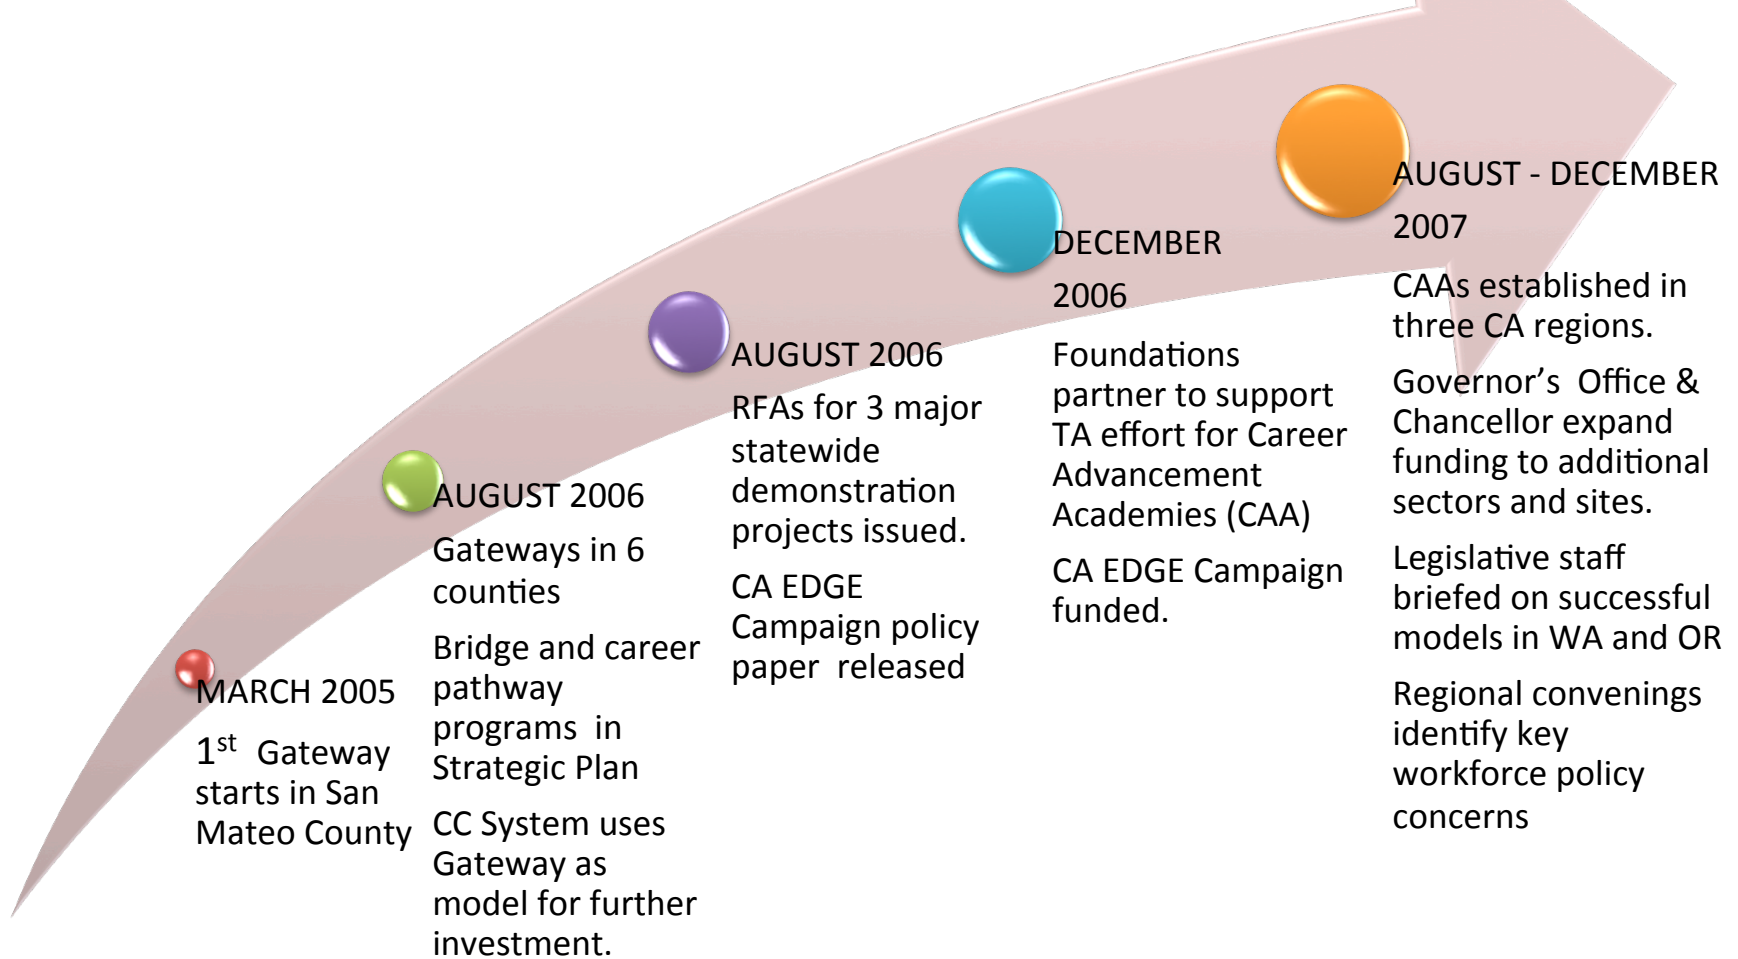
MARCH 2005

1$^{st}$ Gateway starts in San Mateo County

AUGUST 2006

Gateways in 6 counties

Bridge and career pathway programs in Strategic Plan

CC System uses Gateway as model for further investment.

AUGUST 2006

RFAs for 3 major statewide demonstration projects issued.

CA EDGE Campaign policy paper released

DECEMBER 2006

Foundations partner to support TA effort for Career Advancement Academies (CAA)

CA EDGE Campaign funded.

AUGUST - DECEMBER 2007

CAAs established in three CA regions.

Governor's Office & Chancellor expand funding to additional sectors and sites.

Legislative staff briefed on successful models in WA and OR

Regional convenings identify key workforce policy concerns